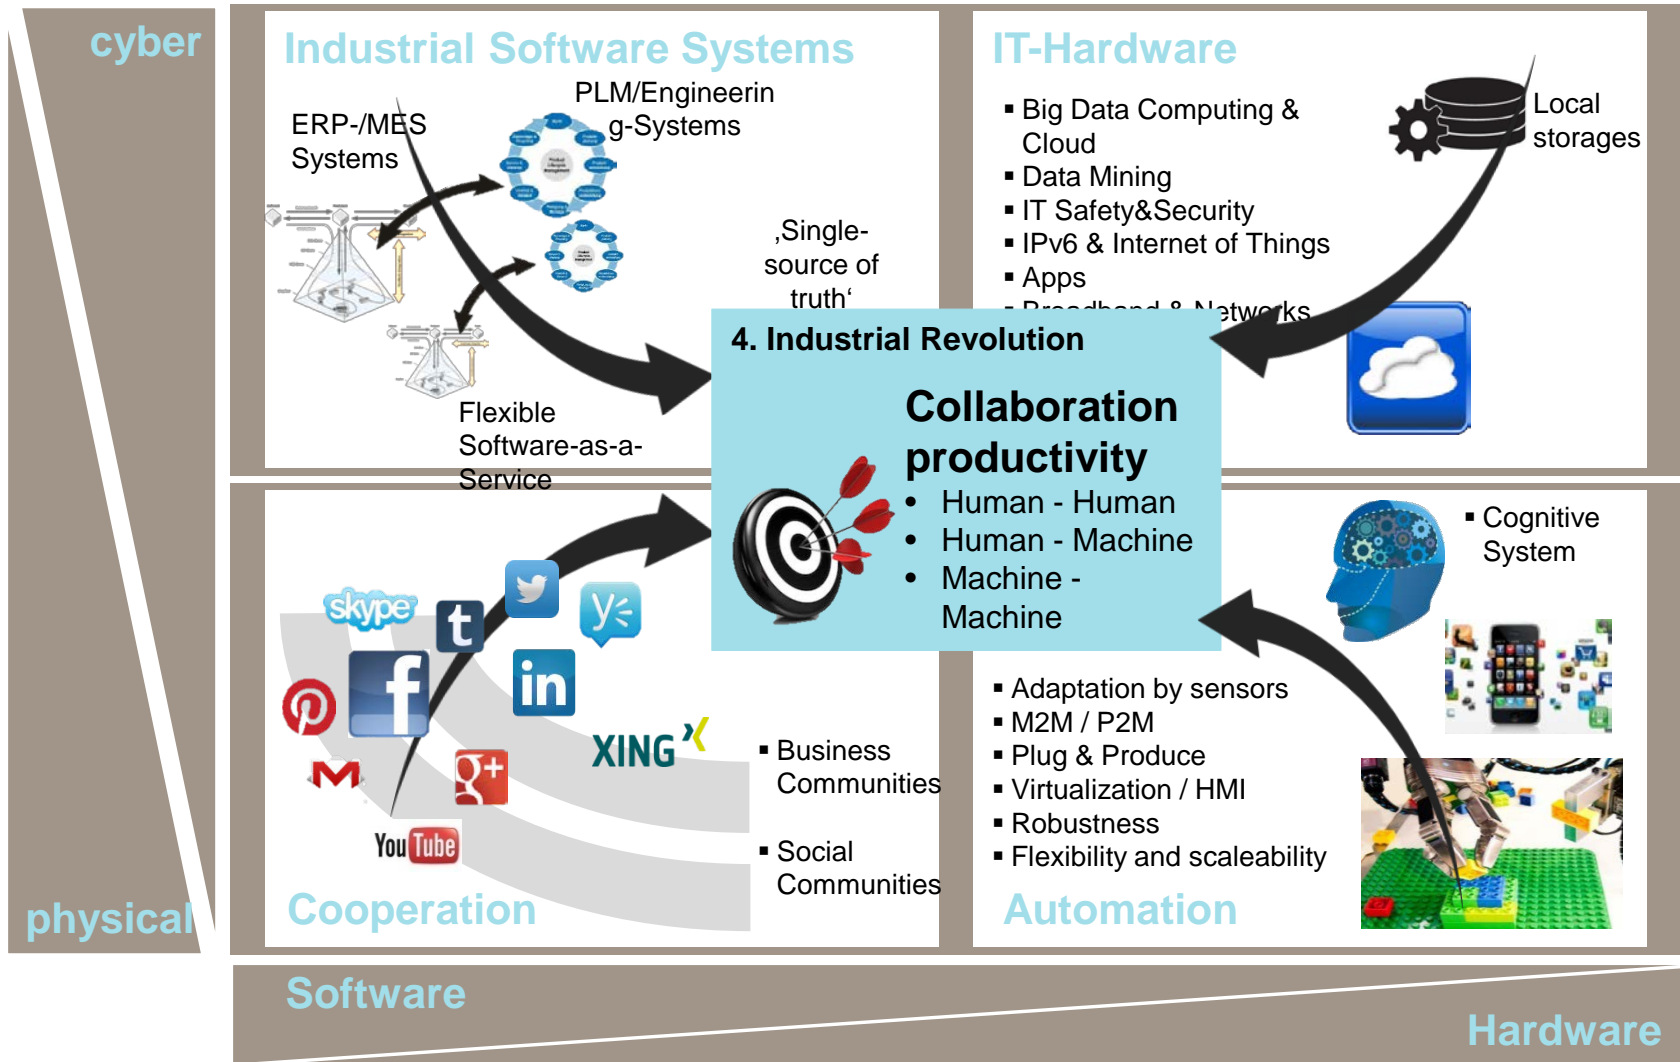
cyber

physical

Industrial Software Systems

ERP-/MES Systems

PLM/Engineering-Systems

‚Single-source of truth‘

Flexible Software-as-a-Service

IT-Hardware

▪ Big Data Computing & Cloud
▪ Data Mining
▪ IT Safety&Security
▪ IPv6 & Internet of Things
▪ Apps
▪ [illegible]

Local storages

4. Industrial Revolution

Collaboration productivity
• Human - Human
• Human - Machine
• Machine - Machine

skype

XING

▪ Business Communities

▪ Social Communities

YouTube

Cooperation

▪ Cognitive System

▪ Adaptation by sensors
▪ M2M / P2M
▪ Plug & Produce
▪ Virtualization / HMI
▪ Robustness
▪ Flexibility and scaleability

Automation

Software

Hardware